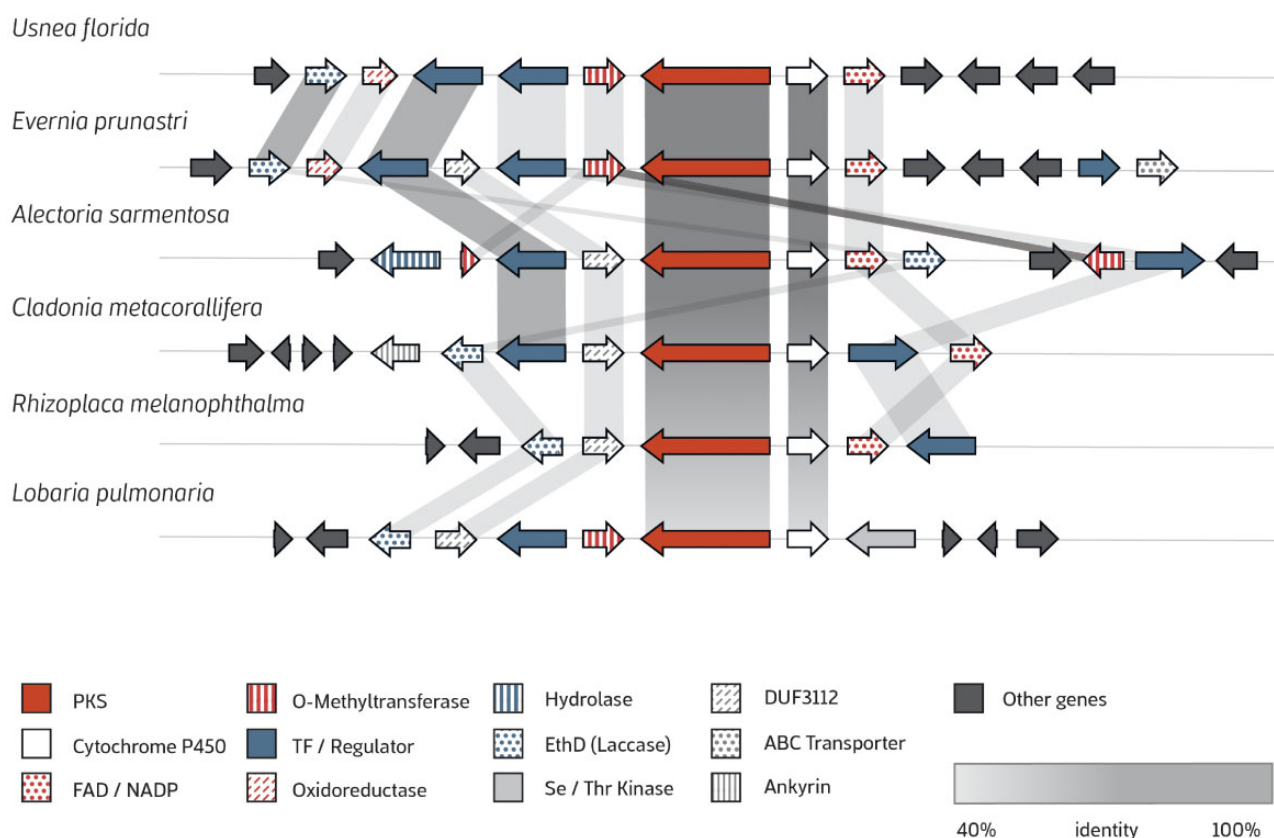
Usnea florida

Evernia prunastri

Alectoria sarmentosa

Cladonia metacorallifera

Rhizoplaca melanophthalma

Lobaria pulmonaria

PKS
Cytochrome P450
FAD / NADP
O-Methyltransferase
TF / Regulator
Oxidoreductase
Hydrolase
EthD (Laccase)
Se / Thr Kinase
DUF3112
ABC Transporter
Ankyrin
Other genes

40% identity 100%